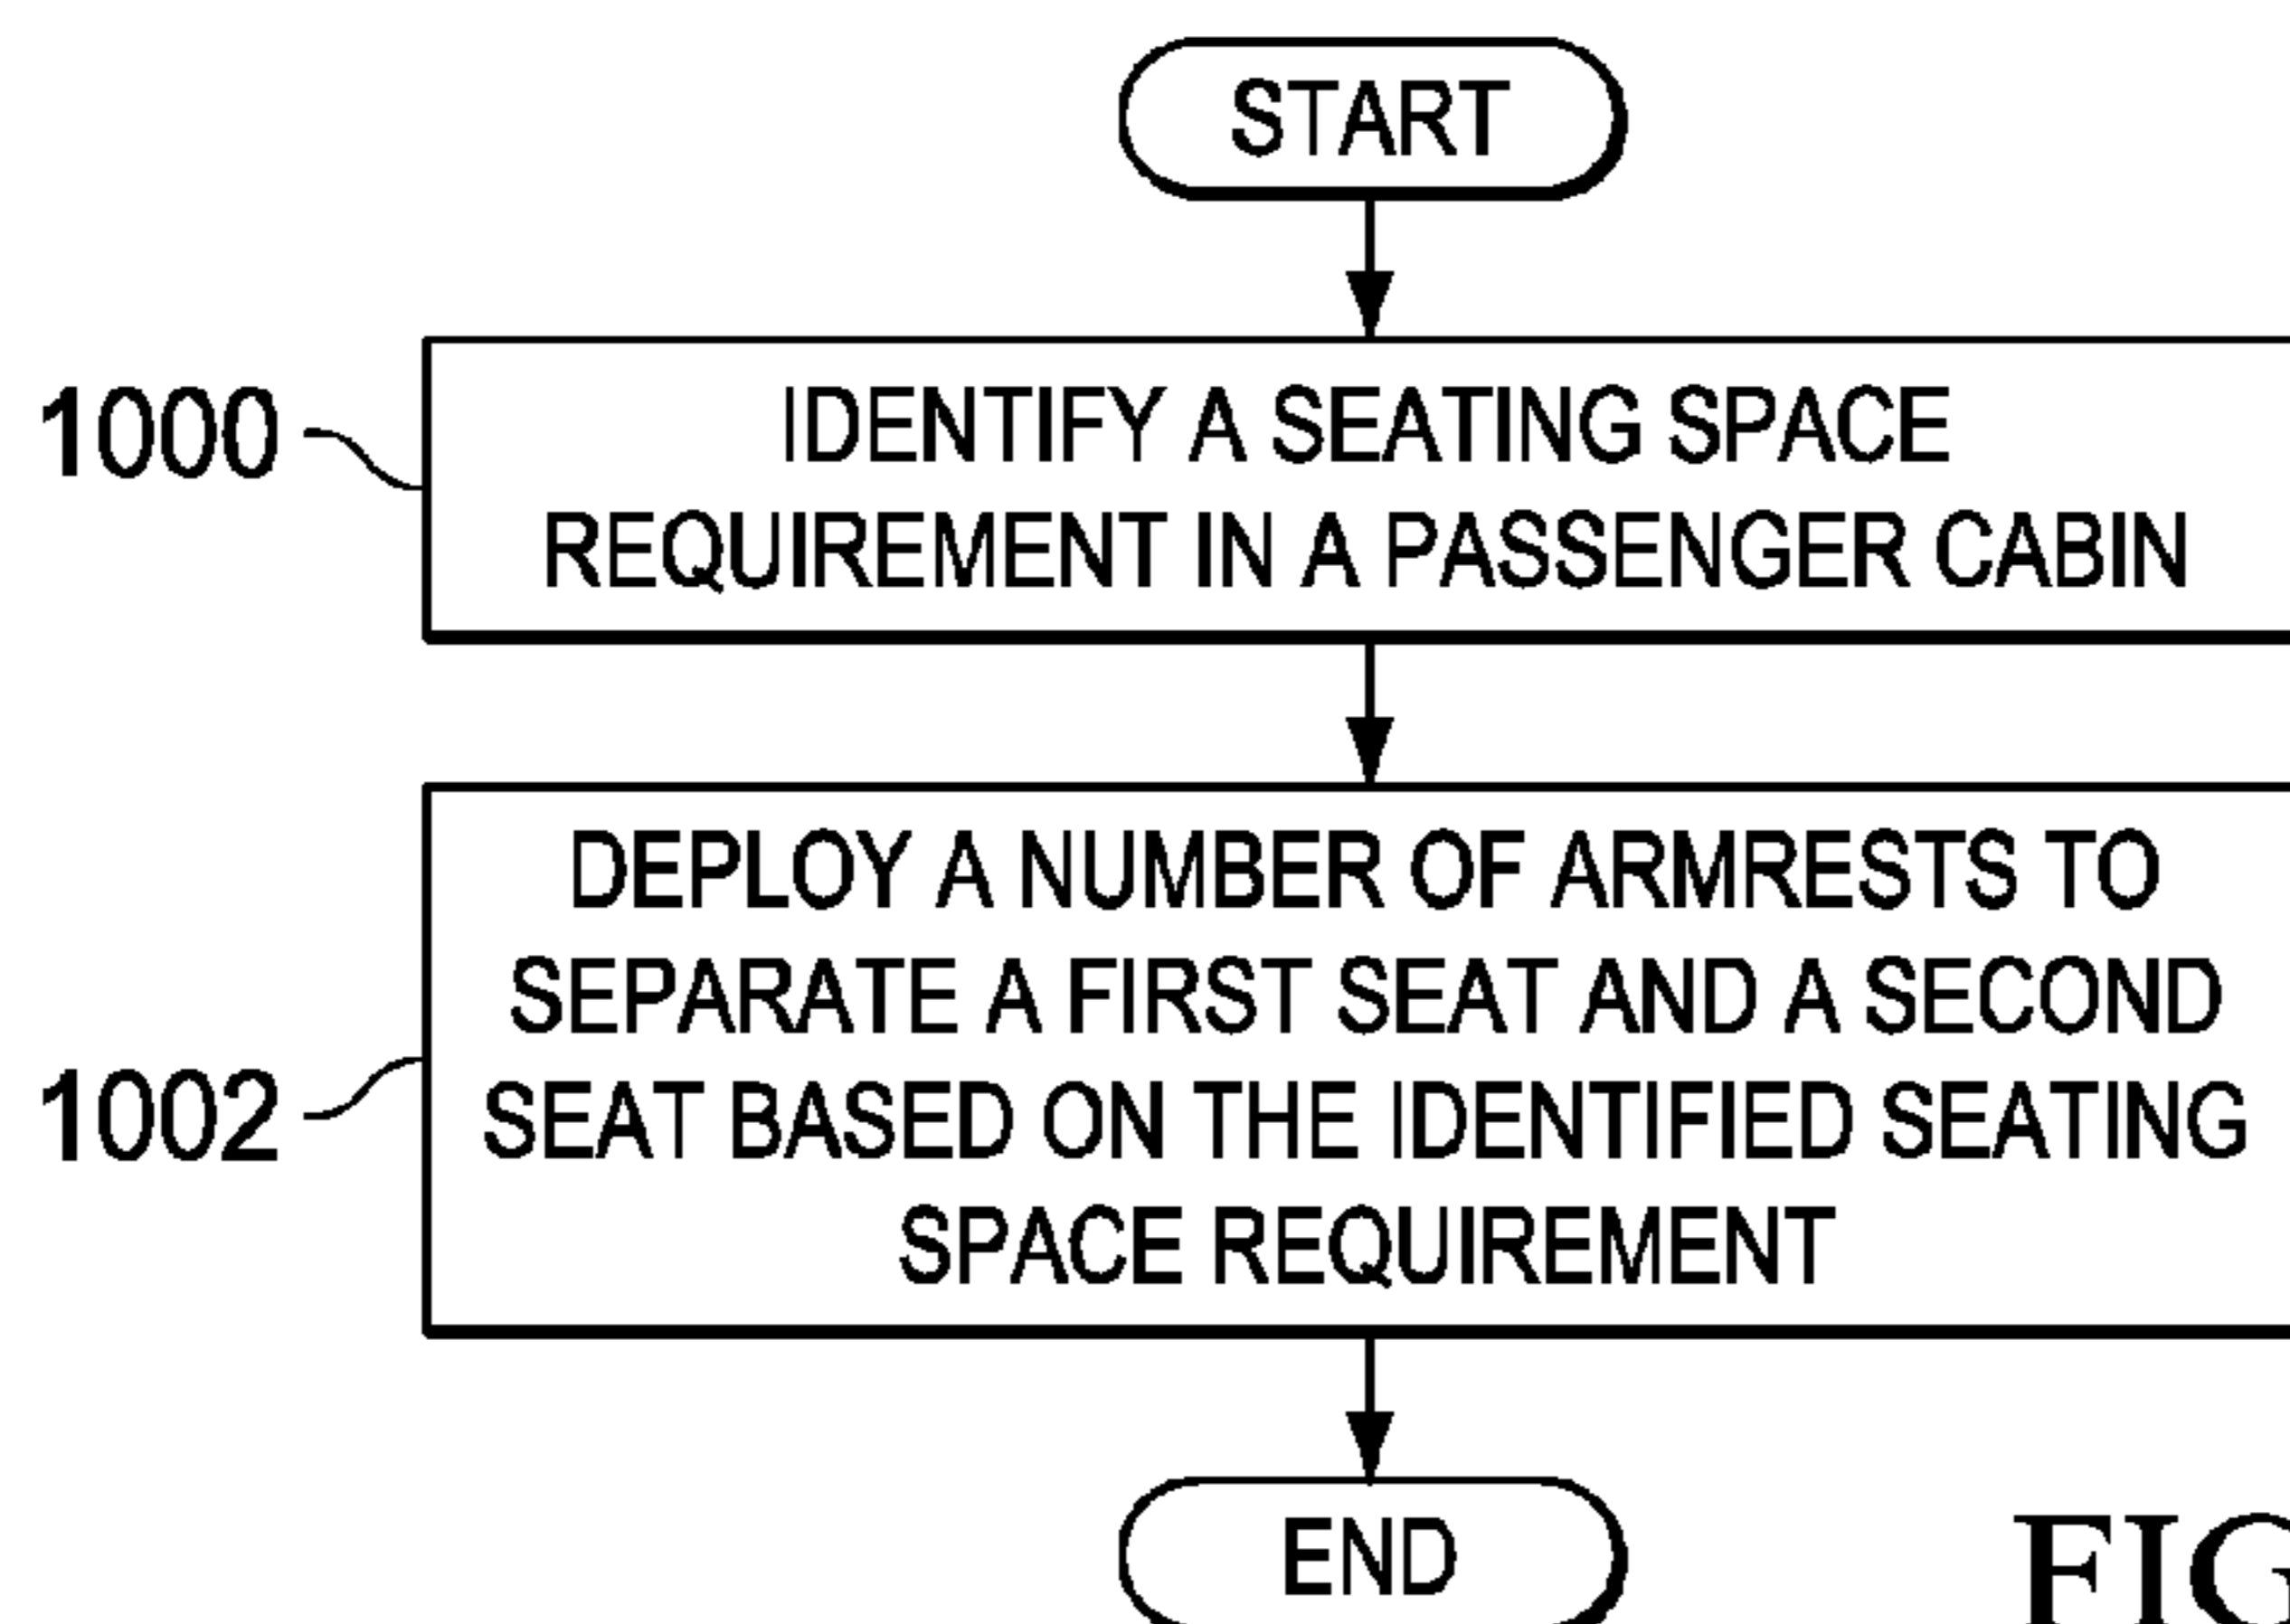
START

1000

IDENTIFY A SEATING SPACE REQUIREMENT IN A PASSENGER CABIN

1002

DEPLOY A NUMBER OF ARMRESTS TO SEPARATE A FIRST SEAT AND A SECOND SEAT BASED ON THE IDENTIFIED SEATING SPACE REQUIREMENT

END

FIG